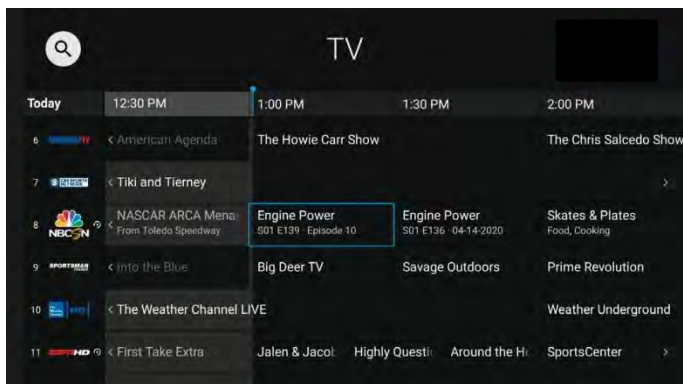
TV

| Today | 12:30 PM | 1:00 PM | 1:30 PM | 2:00 PM |
|---|---|---|---|---|
| 6 | < American Agenda | The Howie Carr Show | | The Chris Salcedo Show |
| 7 | < Tiki and Tierney | | | > |
| 8 NBCSN | < NASCAR ARCA Mena From Toledo Speedway | Engine Power S01 E139 · Episode 10 | Engine Power S01 E136 · 04-14-2020 | Skates & Plates Food, Cooking |
| 9 SPORTSMAN | < Into the Blue | Big Deer TV | Savage Outdoors | Prime Revolution |
| 10 | < The Weather Channel LIVE | | | Weather Underground |
| 11 ESPNHD | < First Take Extra | Jalen & Jacol Highly Questi Around the H | | SportsCenter > |